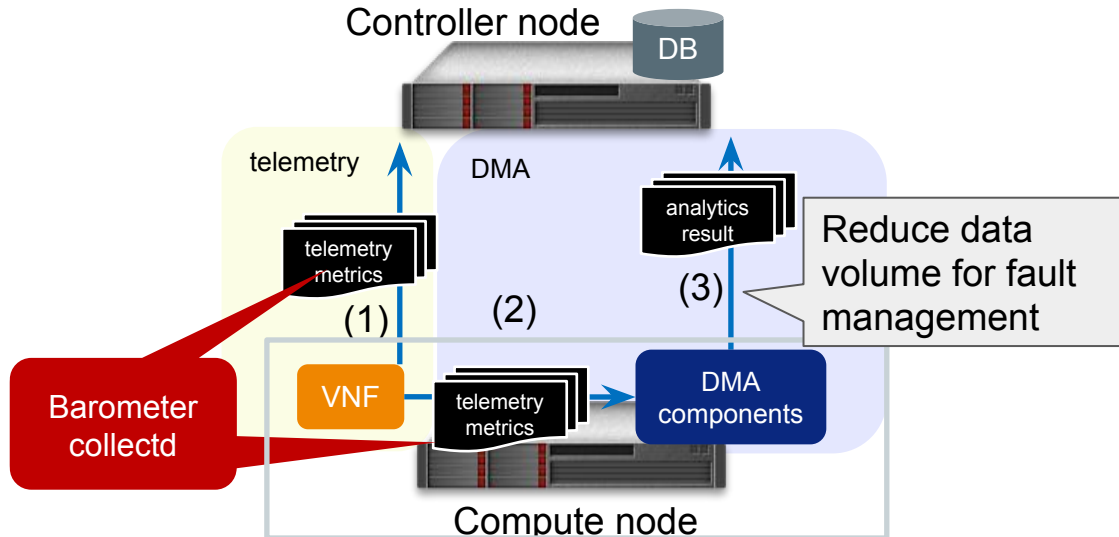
Controller node

DB

telemetry

DMA

telemetry metrics

analytics result

Reduce data volume for fault management

(1)

(2)

(3)

Barometer collectd

VNF

telemetry metrics

DMA components

Compute node